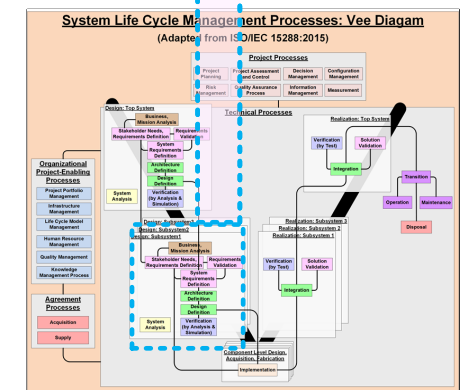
System Life Cycle Management Processes: Vee Diagam

(Adapted from ISO/IEC 15288:2015)

Project Processes

Project Planning

Project Assessment and Control

Decision Management

Configuration Management

Risk Management

Quality Assurance Process

Information Management

Measurement

Technical Processes

Design: Top System

Business, Mission Analysis

Stakeholder Needs, Requirements Definition

Requirements Validation

System Requirements Definition

Architecture Definition

Design Definition

Verification (by Analysis & Simulation)

System Analysis

Realization: Top System

Verification (by Test)

Solution Validation

Integration

Transition

Operation

Maintenance

Disposal

Organizational Project-Enabling Processes

Project Portfolio Management

Infrastructure Management

Life Cycle Model Management

Human Resource Management

Quality Management

Knowledge Management Process

Agreement Processes

Acquisition

Supply

Design: Subsystem 3

Design: Subsystem2

Design: Subsystem1

Business, Mission Analysis

Stakeholder Needs, Requirements Definition

Requirements Validation

System Requirements Definition

Architecture Definition

Design Definition

Verification (by Analysis & Simulation)

System Analysis

Realization: Subsystem 3

Realization: Subsystem 2

Realization: Subsystem 1

Verification (by Test)

Solution Validation

Integration

Component Level Design, Acquisition, Fabrication

Implementation